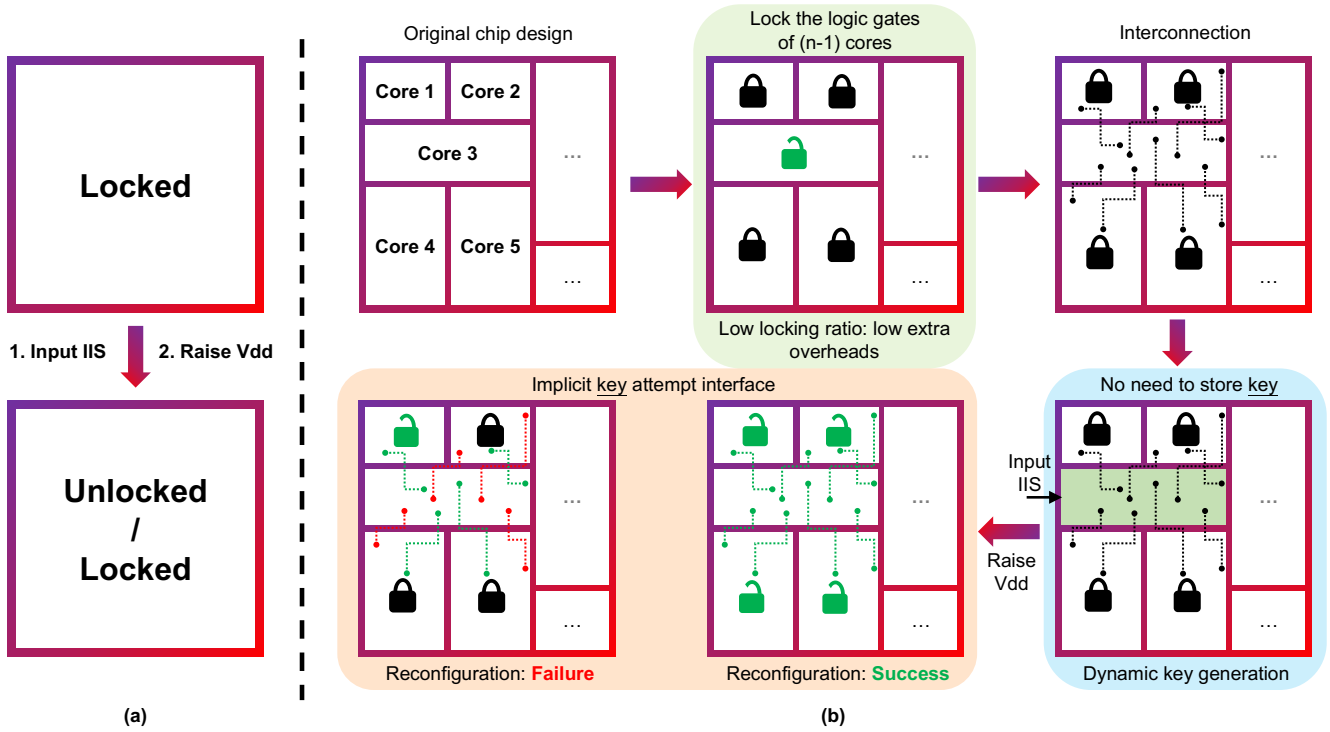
Locked

1. Input IIS

2. Raise Vdd

Unlocked / Locked

(a)

Original chip design

Core 1

Core 2

Core 3

Core 4

Core 5

...

...

Lock the logic gates of (n-1) cores

...

...

Low locking ratio: low extra overheads

Interconnection

...

...

No need to store key

Input IIS

Raise Vdd

...

...

Dynamic key generation

Implicit key attempt interface

...

...

Reconfiguration: Failure

...

...

Reconfiguration: Success

(b)